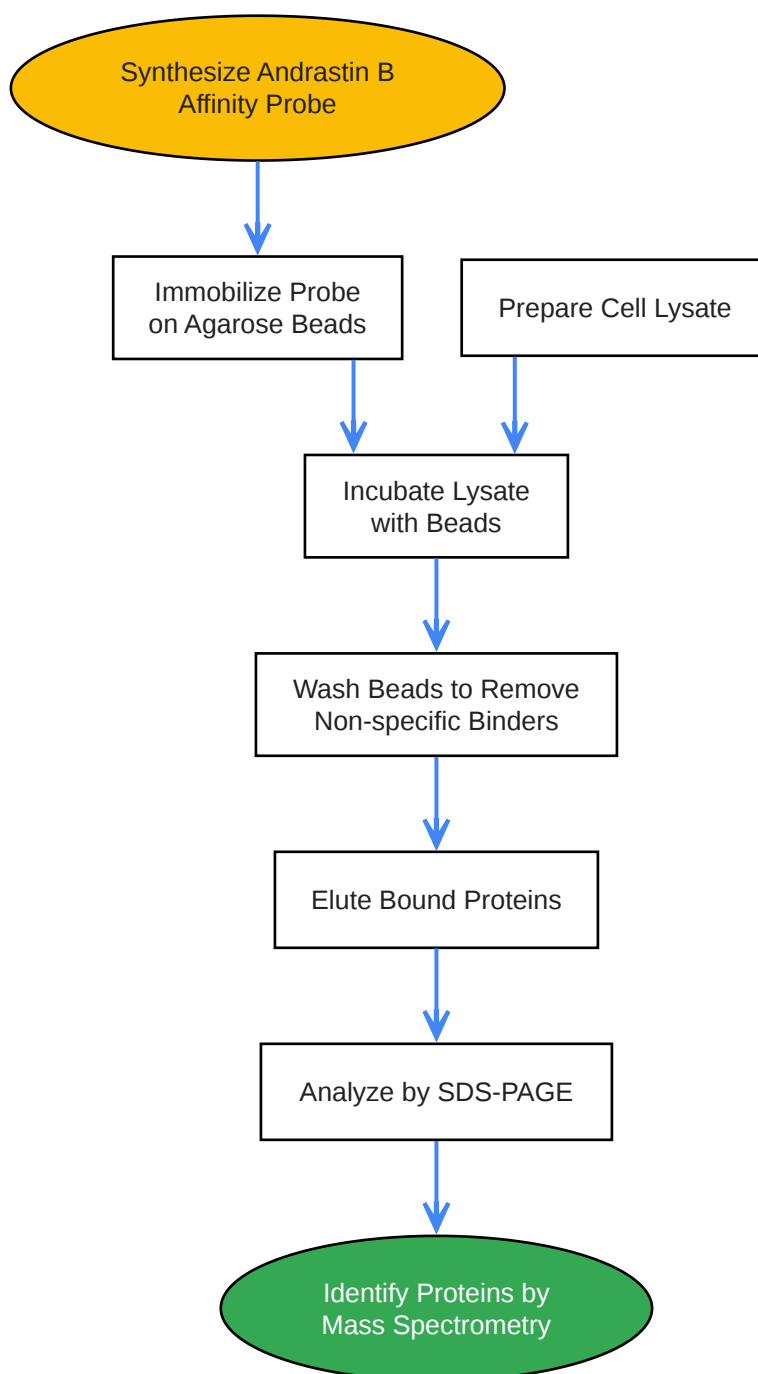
Synthesize Andrastin B Affinity Probe

Immobilize Probe on Agarose Beads

Prepare Cell Lysate

Incubate Lysate with Beads

Wash Beads to Remove Non-specific Binders

Elute Bound Proteins

Analyze by SDS-PAGE

Identify Proteins by Mass Spectrometry